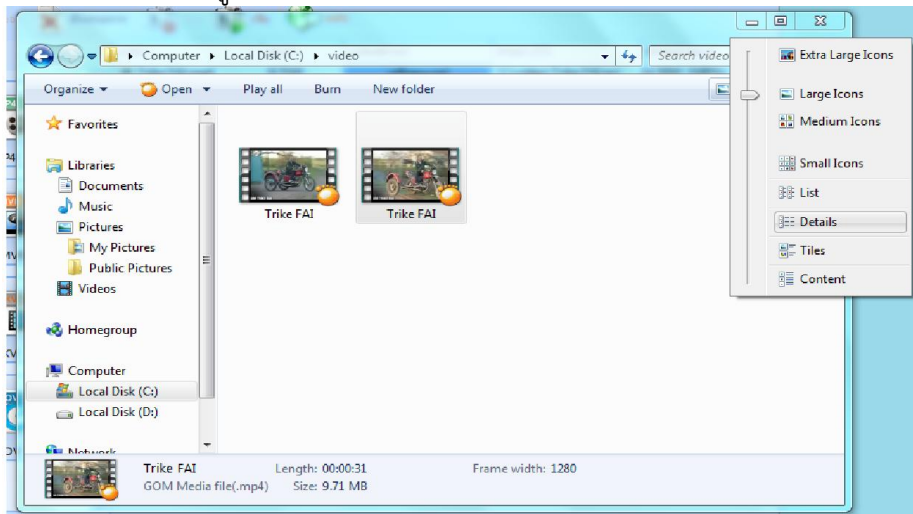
Computer ▸ Local Disk (C:) ▸ video

Search video

Organize ▾ Open ▾ Play all Burn New folder

Favorites

Libraries
Documents
Music
Pictures
My Pictures
Public Pictures
Videos

Homegroup

Computer
Local Disk (C:)
Local Disk (D:)

Network

Trike FAI
Trike FAI

Extra Large Icons
Large Icons
Medium Icons
Small Icons
List
Details
Tiles
Content

Trike FAI Length: 00:00:31 Frame width: 1280
GOM Media file(.mp4) Size: 9.71 MB